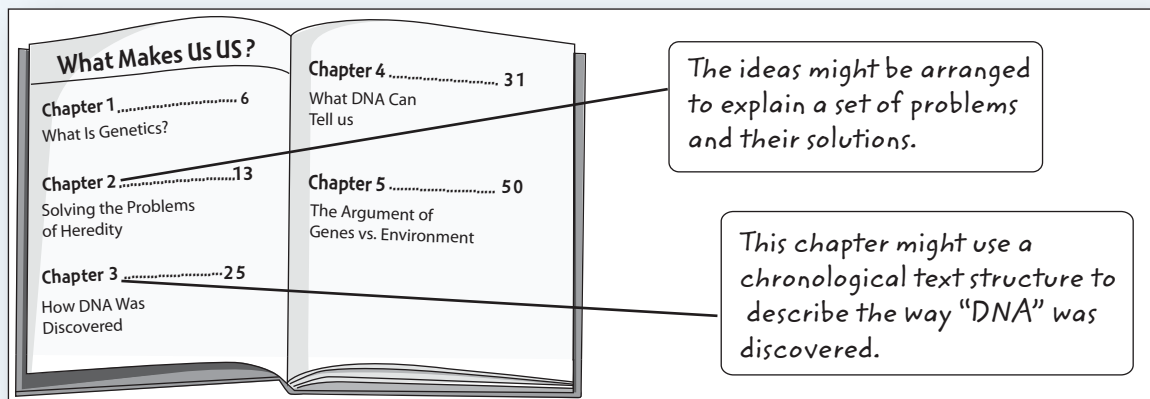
What Makes Us US?

Chapter 1 .......................... 6
What Is Genetics?

Chapter 2 ..........................13
Solving the Problems of Heredity

Chapter 3 ..........................25
How DNA Was Discovered

Chapter 4 .......................... 31
What DNA Can Tell us

Chapter 5 .......................... 50
The Argument of Genes vs. Environment

The ideas might be arranged to explain a set of problems and their solutions.

This chapter might use a chronological text structure to describe the way "DNA" was discovered.